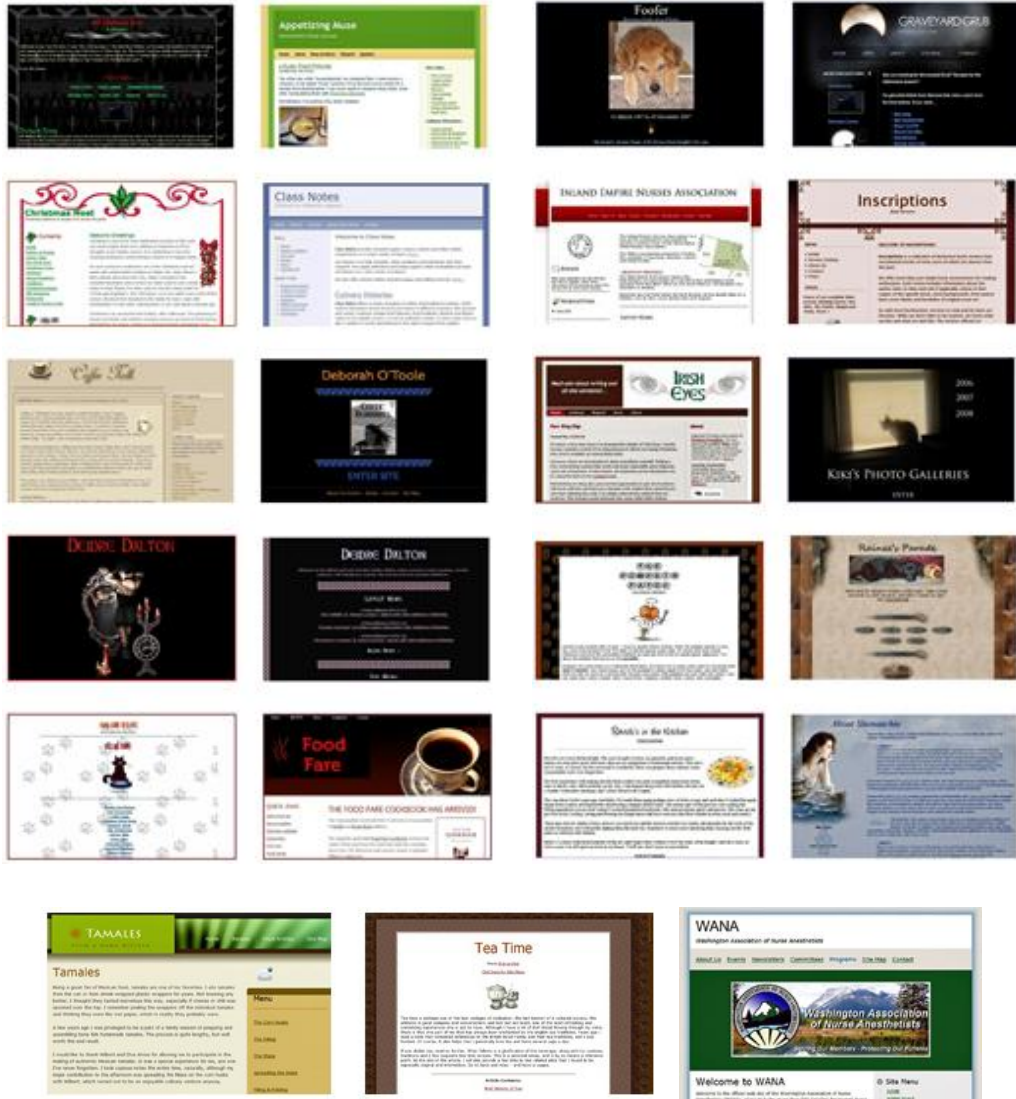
Appetizing Muse

Foofer

GRAVEYARD GRUB

Christmas Post

Class Notes

Culinary Histories

INLAND EMPIRE NURSES ASSOCIATION

Inscriptions

Coffee Talk

Deborah O'Toole

ENTER SITE

Irish Eyes

2006

2007

2008

KIKI'S PHOTO GALLERIES

ENTER

Deidre Dalton

Deidre Dalton

Food Fare

THE FOOD FARE COOKBOOK HAS ARRIVED!

TAMALES

Tamales

Menu

Tea Time

WANA

Washington Association of Nurse Anesthetists

About Us

Events

Newsletters

Committees

Programs

Site Map

Contact

Washington Association of Nurse Anesthetists

Welcome to WANA

Site Menu